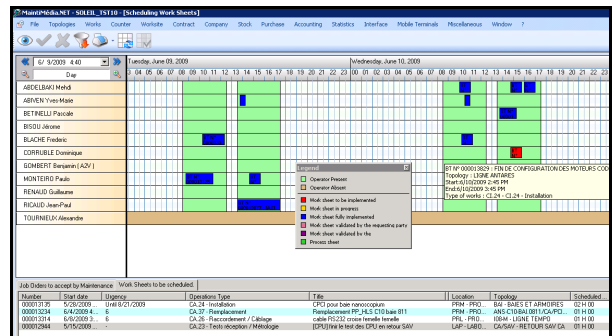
MaintiMédia.NET - SOLEIL_TST10 - [Scheduling Work Sheets]

File Topologies Works Counter Worksite Contract Company Stock Purchase Accounting Statistics Interface Mobile Terminals Miscellaneous Window ?

6/ 9/2009 4:40

Day

Tuesday, June 09, 2009

Wednesday, June 10, 2009

03 04 05 06 07 08 09 10 11 12 13 14 15 16 17 18 19 20 21 22 23 00 01 02 03 04 05 06 07 08 09 10 11 12 13 14 15 16 17 18

ABDELBAKI Mehdi
ABIVEN Yves-Marie
BETINELLI Pascale
BISOU Jérome
BLACHE Frederic
CORRUBLE Dominique
GOMBERT Benjamin [ A2V ]
MONTEIRO Paulo
RENAUD Guillaume
RICAUD Jean-Paul
TOURNIEUX Alexandre

Legend

Operator Present
Operator Absent
Work sheet to be implemented
Work sheet in process
Work sheet fully implemented
Work sheet validated by the requesting party
Work sheet validated by the
Process sheet

BT N° 000013829 : FIN DE CONFIGURATION DES MOTEURS COD
Topology : LIGNE ANTARES
Start:6/10/2009 2:45 PM
End:6/10/2009 3:45 PM
Type of works : CL24 - CL24 - Installation

Job Orders to accept by Maintenance | Work Sheets to be scheduled.

| Number | Start date | Urgency | Operations Type | Title | Location | Topology | Scheduled |
|---|---|---|---|---|---|---|---|
| 000013735 | 5/28/2009 ... | Until 8/21/2009 | CL24 - Installation | CPCI pour baie nanocopium | PRM - PRO... | BAI - BAIES ET ARMOIRES | 02 H 00 |
| 000013234 | 6/4/2009 4:... | 6 | CA37 - Remplacement | Remplacement PP_HLS C10 baie B11 | PRM - PRO... | ANS-C10 BAI.0811/CA/PD... | 01 H 00 |
| 000013314 | 6/9/2009 3:... | 6 | CA26 - Raccordement / Câblage | cable RS232 croisé femelle femelle | PRM - PRO... | 10tM - LIGNE TEMPO | 01 H 00 |
| 000012944 | 5/15/2009 ... | | CA23 - Tests réception / Métrologie | [CPU] lire le test des CPU en retour SAV | LAP - LABO... | CA/SAV - RETOUR SAV CA | 01 H 00 |